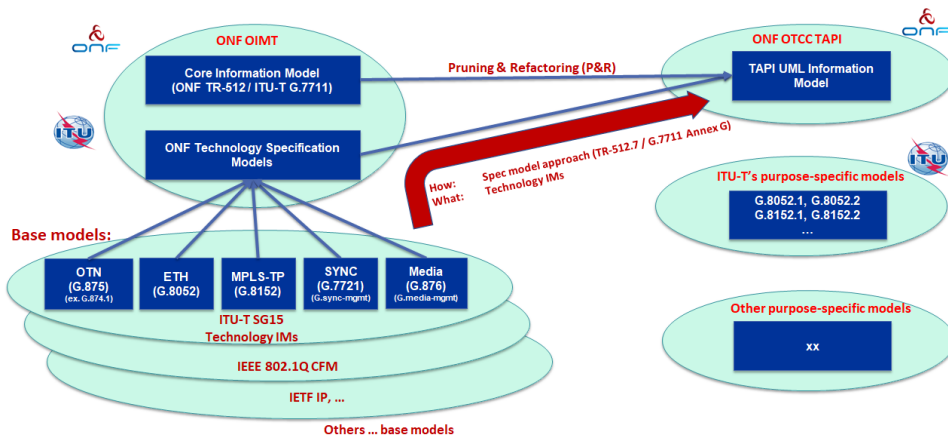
ONF

ONF OIMT

Core Information Model (ONF TR-512 / ITU-T G.7711)

ONF Technology Specification Models

Pruning & Refactoring (P&R)

ONF OTCC TAPI

TAPI UML Information Model

ONF

How: Spec model approach (TR-512.7 / G.7711 Annex G)
What: Technology IMs

ITU

ITU

ITU-T's purpose-specific models

G.8052.1, G.8052.2
G.8152.1, G.8152.2
...

Base models:

OTN (G.875) (ex. G.874.1)

ETH (G.8052)

MPLS-TP (G.8152)

SYNC (G.7721) (G.sync-mgmt)

Media (G.876) (G.media-mgmt)

ITU-T SG15 Technology IMs

IEEE 802.1Q CFM

IETF IP, ...

Others ... base models

Other purpose-specific models

xx